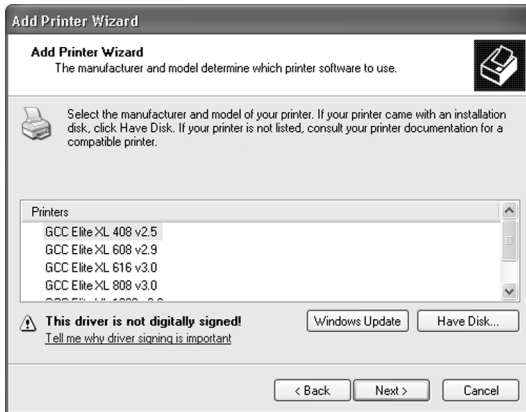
Add Printer Wizard

Add Printer Wizard
The manufacturer and model determine which printer software to use.

Select the manufacturer and model of your printer. If your printer came with an installation disk, click Have Disk. If your printer is not listed, consult your printer documentation for a compatible printer.

Printers
GCC Elite XL 408 v2.5
GCC Elite XL 608 v2.9
GCC Elite XL 616 v3.0
GCC Elite XL 808 v3.0
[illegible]

This driver is not digitally signed!
Tell me why driver signing is important

Windows Update
Have Disk...

< Back
Next >
Cancel